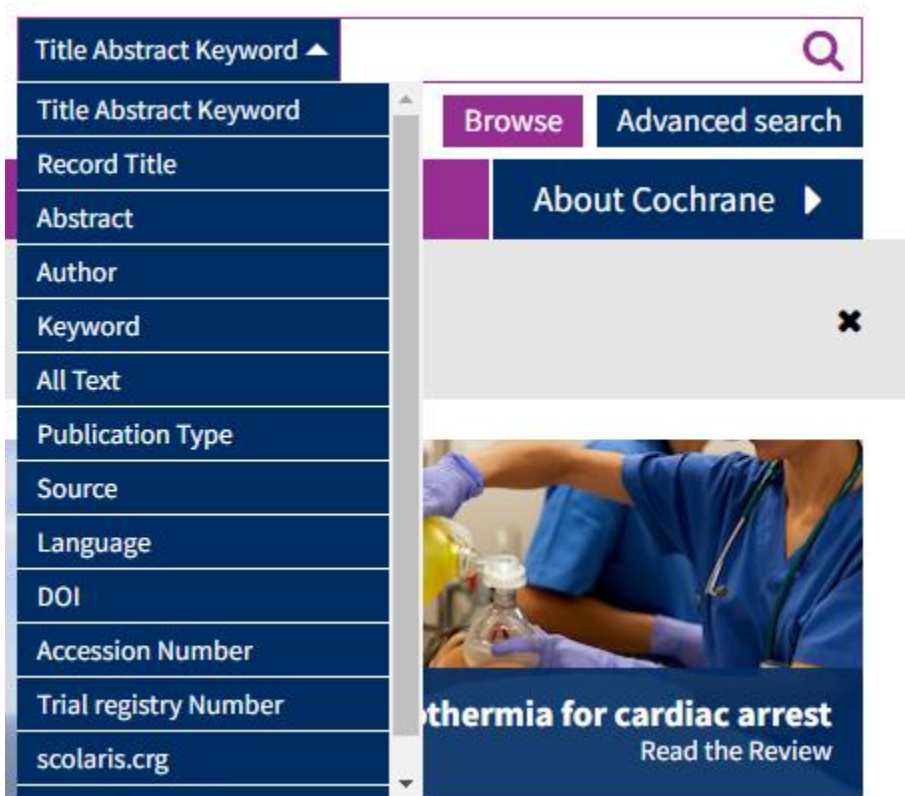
Title Abstract Keyword

Title Abstract Keyword
Record Title
Abstract
Author
Keyword
All Text
Publication Type
Source
Language
DOI
Accession Number
Trial registry Number
scolaris.crg

Browse
Advanced search

About Cochrane

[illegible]thermia for cardiac arrest
Read the Review